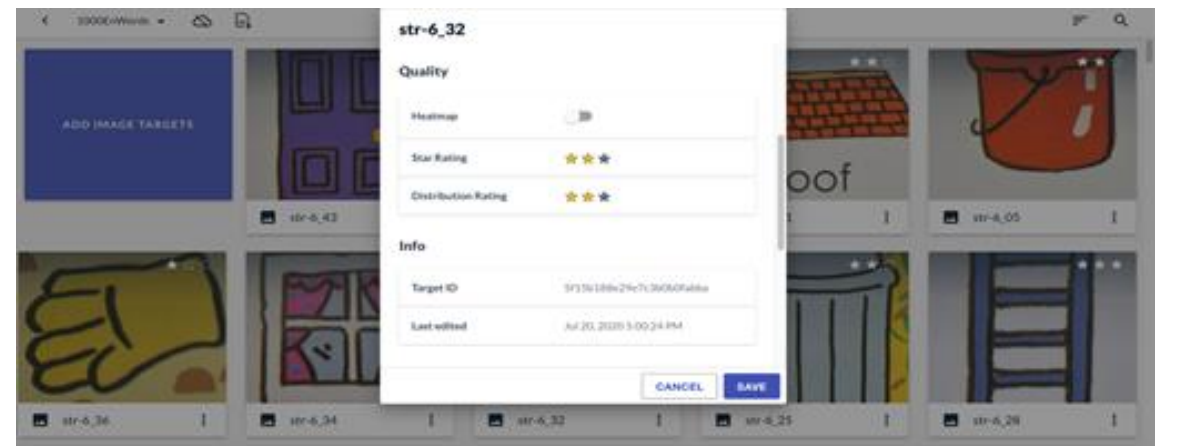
1000EnWords

ADD IMAGE TARGETS

str-6_43

str-6_05

oof

str-6_36

str-6_34

str-6_32

str-6_25

str-6_28

str-6_32

Quality

Heatmap

Star Rating

Distribution Rating

Info

Target ID

5f15b188e29e7c3b0b0fabba

Last edited

Jul 20, 2020 5:00:24 PM

CANCEL

SAVE